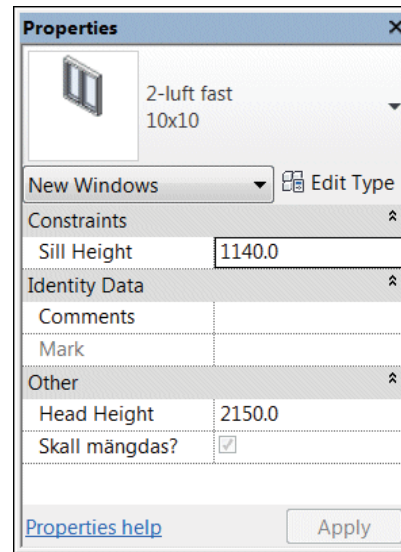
Properties

2-luft fast
10x10

New Windows

Edit Type

| Constraints | |
|---|---|
| Sill Height | 1140.0 |
| Identity Data | |
| Comments | |
| Mark | |
| Other | |
| Head Height | 2150.0 |
| Skall mängdas? | |

Properties help

Apply